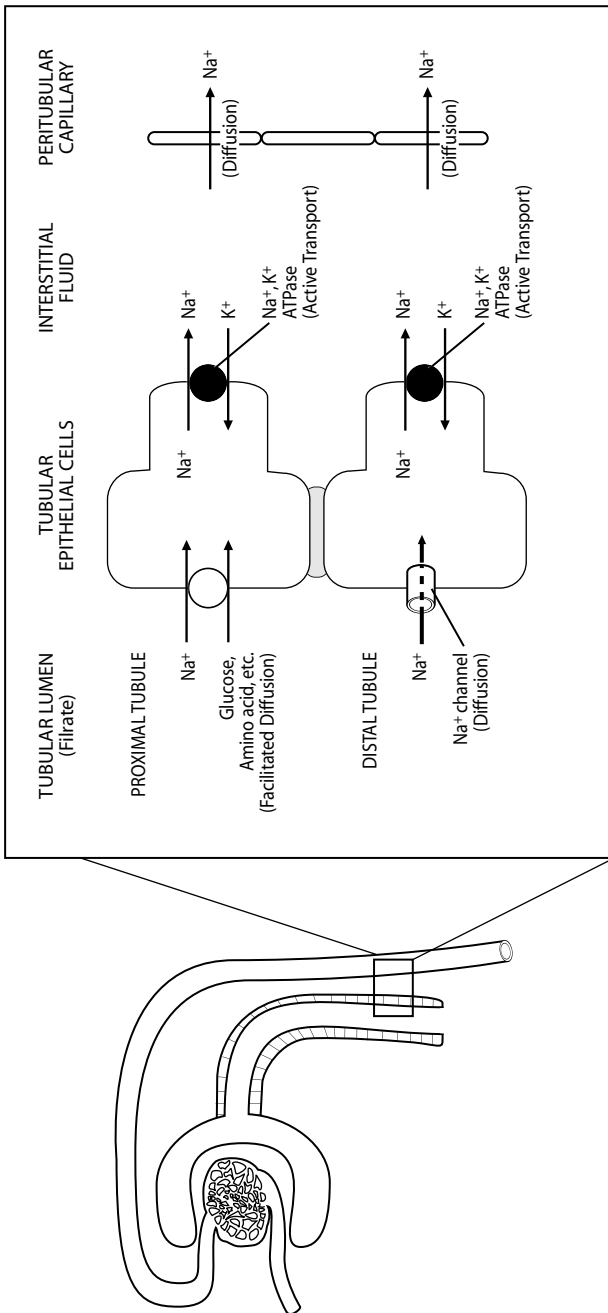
TUBULAR LUMEN
(Filrate)

TUBULAR
EPITHELIAL CELLS

INTERSTITIAL
FLUID

PERITUBULAR
CAPILLARY

PROXIMAL TUBULE

$Na^+$

Glucose,
Amino acid, etc.
(Facilitated Diffusion)

$Na^+$

$Na^+$

$K^+$

$Na^+$, $K^+$
ATPase
(Active Transport)

(Diffusion)

$Na^+$

DISTAL TUBULE

$Na^+$

$Na^+$ channel
(Diffusion)

$Na^+$

$Na^+$

$K^+$

$Na^+$, $K^+$
ATPase
(Active Transport)

(Diffusion)

$Na^+$